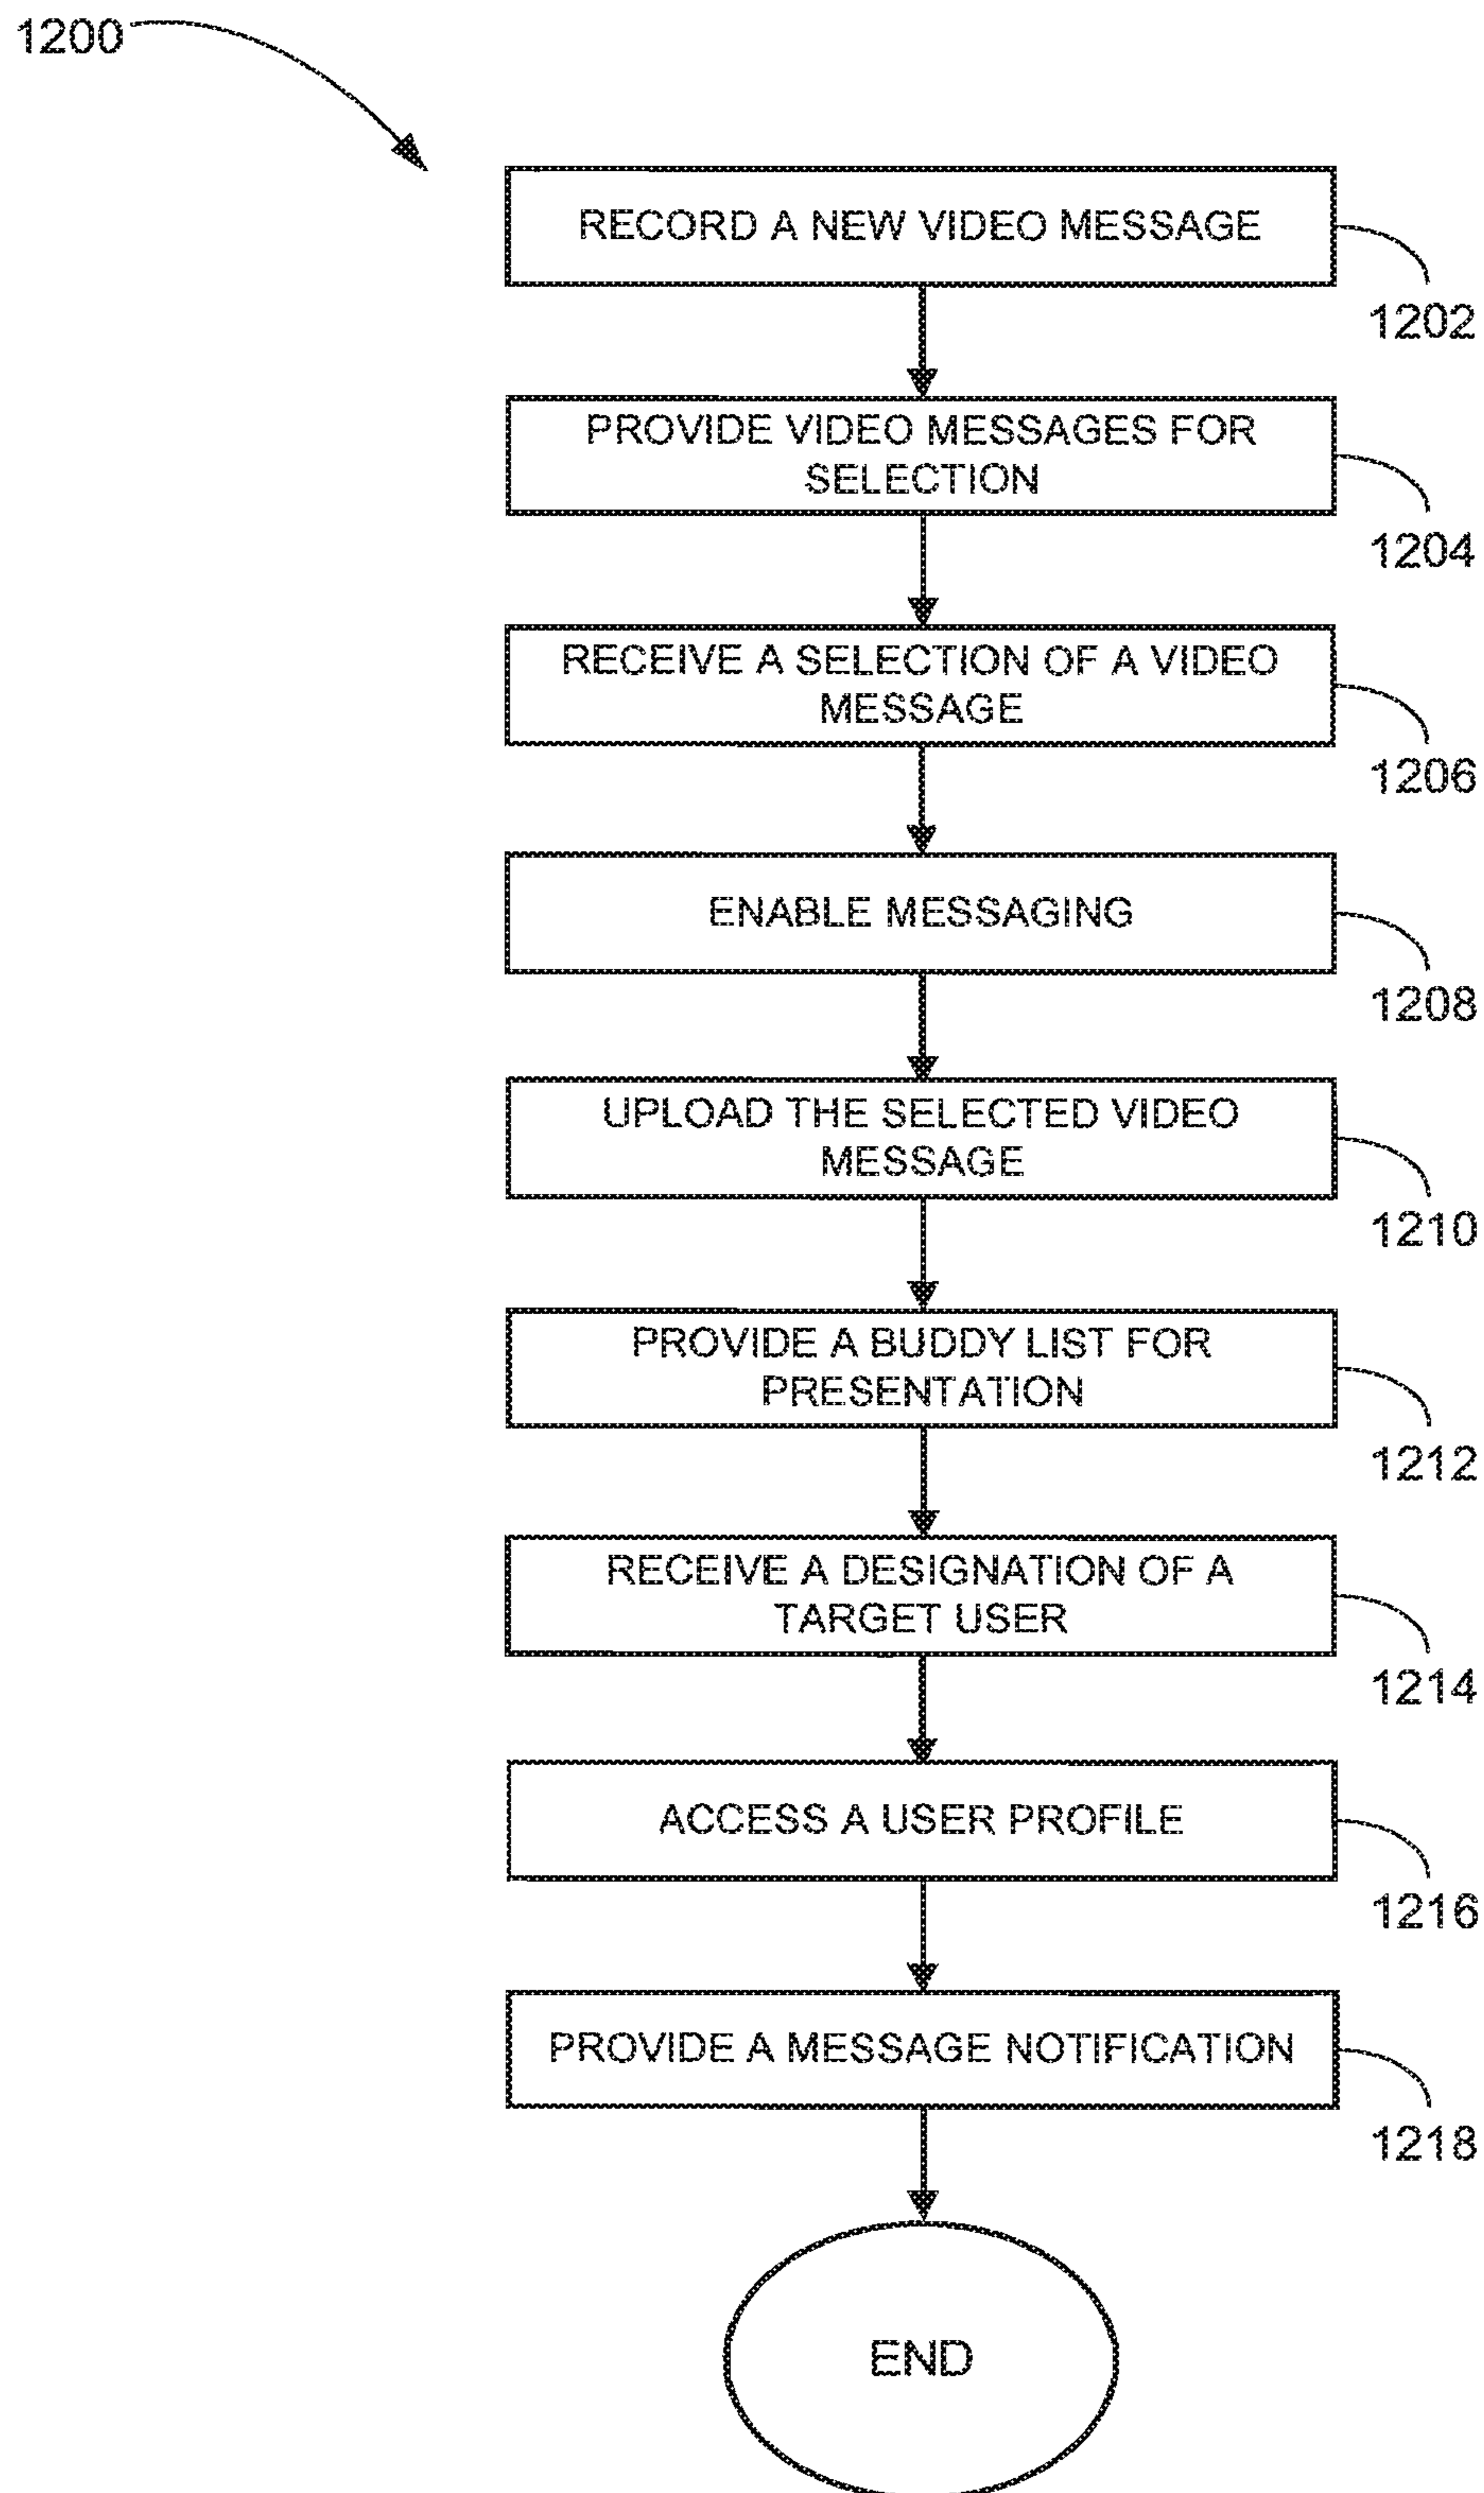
1200

RECORD A NEW VIDEO MESSAGE

1202

PROVIDE VIDEO MESSAGES FOR SELECTION

1204

RECEIVE A SELECTION OF A VIDEO MESSAGE

1206

ENABLE MESSAGING

1208

UPLOAD THE SELECTED VIDEO MESSAGE

1210

PROVIDE A BUDDY LIST FOR PRESENTATION

1212

RECEIVE A DESIGNATION OF A TARGET USER

1214

ACCESS A USER PROFILE

1216

PROVIDE A MESSAGE NOTIFICATION

1218

END